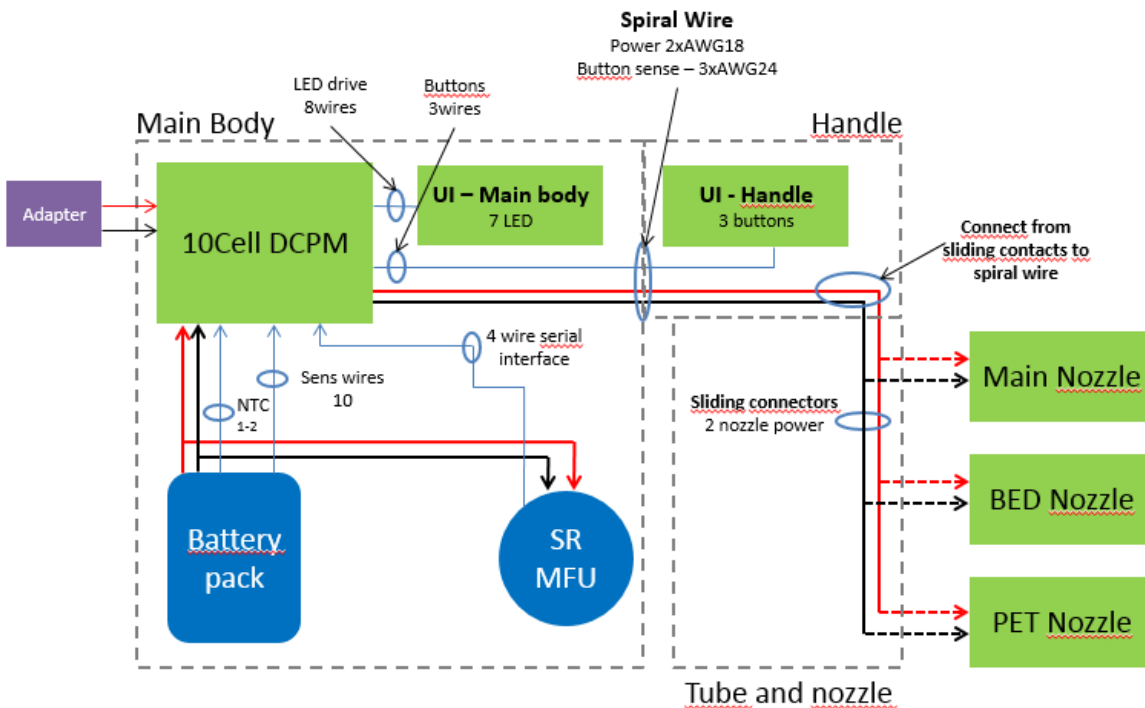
Spiral Wire
Power 2xAWG18
Button sense – 3xAWG24

LED drive
8wires

Buttons
3wires

Main Body

Handle

Adapter

10Cell DCPM

UI – Main body
7 LED

UI - Handle
3 buttons

Connect from sliding contacts to spiral wire

4 wire serial interface

Sens wires
10

NTC
1-2

Main Nozzle

Sliding connectors
2 nozzle power

BED Nozzle

Battery pack

SR MFU

PET Nozzle

Tube and nozzle